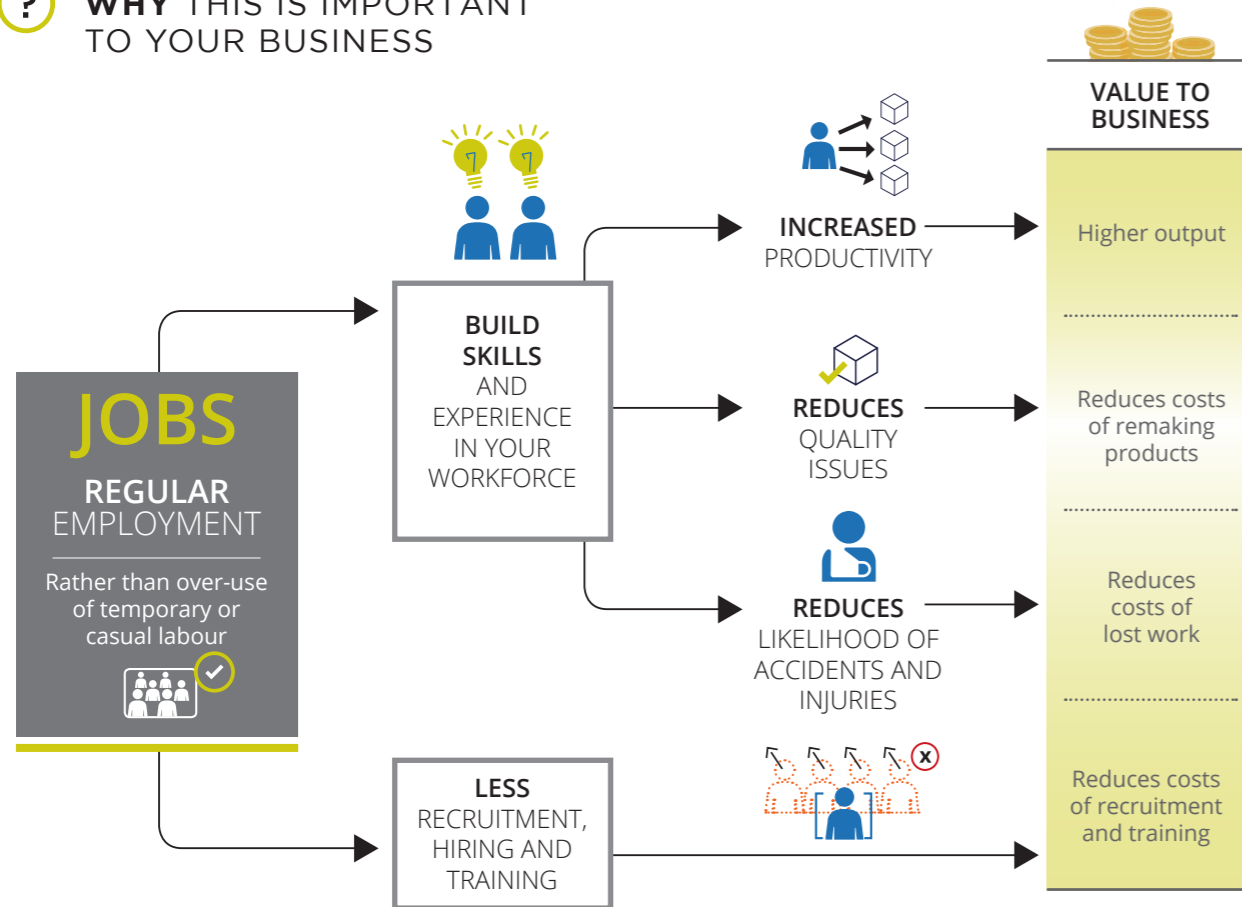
WHY THIS IS IMPORTANT TO YOUR BUSINESS

VALUE TO BUSINESS

JOBS

REGULAR EMPLOYMENT

Rather than over-use of temporary or casual labour

BUILD SKILLS AND EXPERIENCE IN YOUR WORKFORCE

INCREASED PRODUCTIVITY

Higher output

REDUCES QUALITY ISSUES

Reduces costs of remaking products

REDUCES LIKELIHOOD OF ACCIDENTS AND INJURIES

Reduces costs of lost work

LESS RECRUITMENT, HIRING AND TRAINING

Reduces costs of recruitment and training